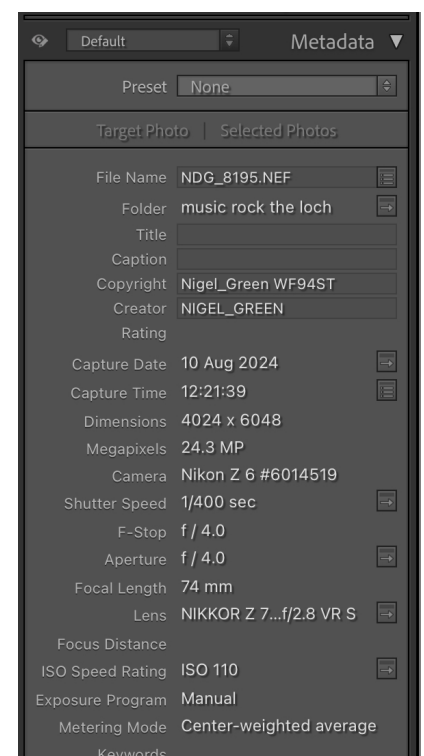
Default
Metadata ▼

Preset None

Target Photo | Selected Photos

File Name NDG_8195.NEF
Folder music rock the loch
Title
Caption
Copyright Nigel_Green WF94ST
Creator NIGEL_GREEN
Rating
Capture Date 10 Aug 2024
Capture Time 12:21:39
Dimensions 4024 x 6048
Megapixels 24.3 MP
Camera Nikon Z 6 #6014519
Shutter Speed 1/400 sec
F-Stop f / 4.0
Aperture f / 4.0
Focal Length 74 mm
Lens NIKKOR Z 7...f/2.8 VR S
Focus Distance
ISO Speed Rating ISO 110
Exposure Program Manual
Metering Mode Center-weighted average
Keywords